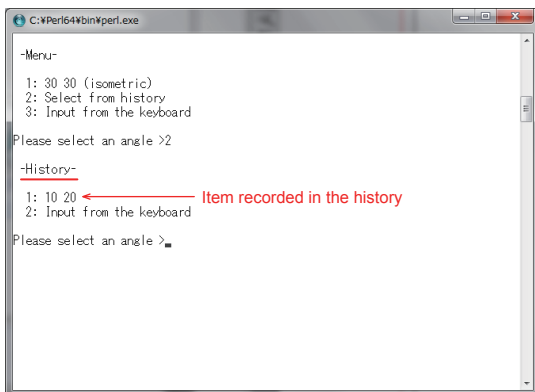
C:¥Perl64¥bin¥perl.exe

-Menu-

1: 30 30 (isometric)
2: Select from history
3: Input from the keyboard

Please select an angle >2

-History-

1: 10 20
2: Input from the keyboard

Item recorded in the history

Please select an angle >_